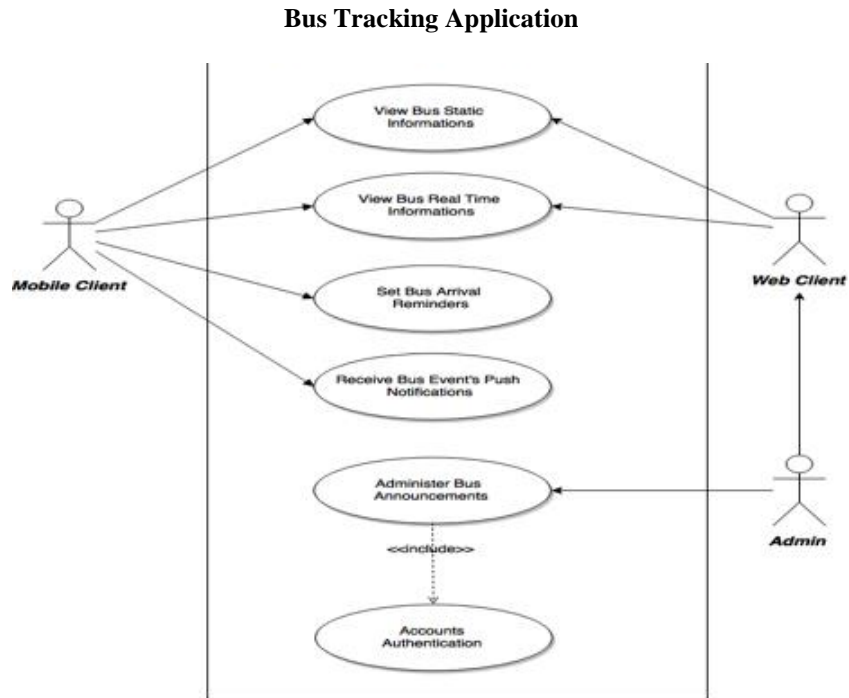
Bus Tracking Application

Mobile Client

View Bus Static Informations

View Bus Real Time Informations

Set Bus Arrival Reminders

Receive Bus Event's Push Notifications

Administer Bus Announcements

<<include>>

Accounts Authentication

Web Client

Admin